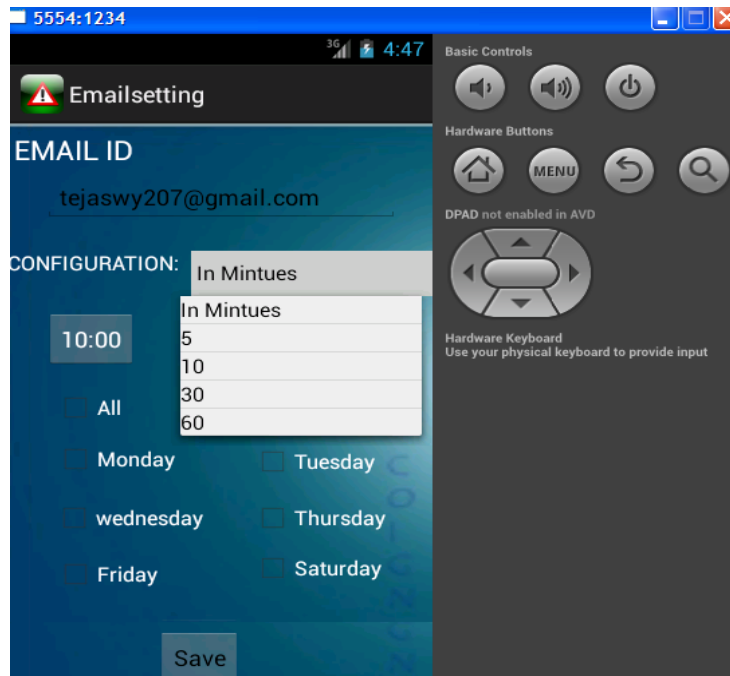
5554:1234

3G 4:47

Emailsetting

EMAIL ID

tejaswy207@gmail.com

CONFIGURATION: In Mintues

In Mintues
5
10
30
60

10:00

All

Monday

Tuesday

wednesday

Thursday

Friday

Saturday

Save

Basic Controls

Hardware Buttons

MENU

DPAD not enabled in AVD

Hardware Keyboard
Use your physical keyboard to provide input